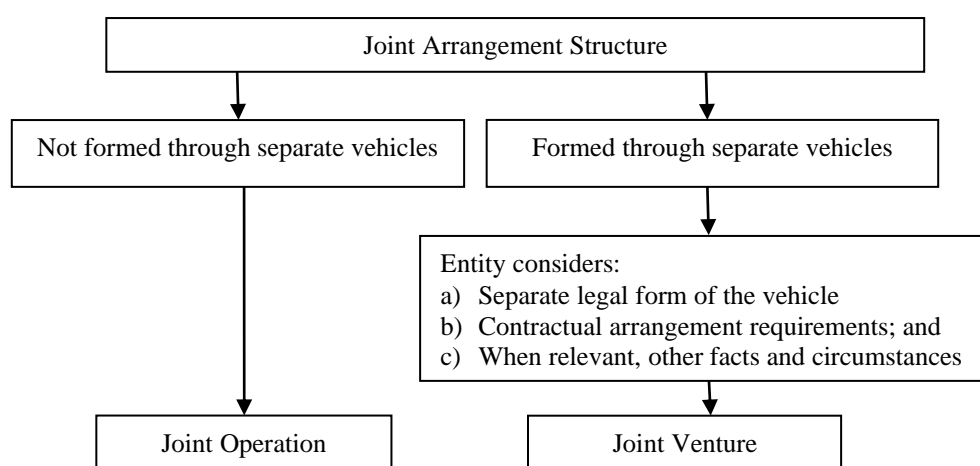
Joint Arrangement Structure

Not formed through separate vehicles

Formed through separate vehicles

Entity considers:
a) Separate legal form of the vehicle
b) Contractual arrangement requirements; and
c) When relevant, other facts and circumstances

Joint Operation

Joint Venture